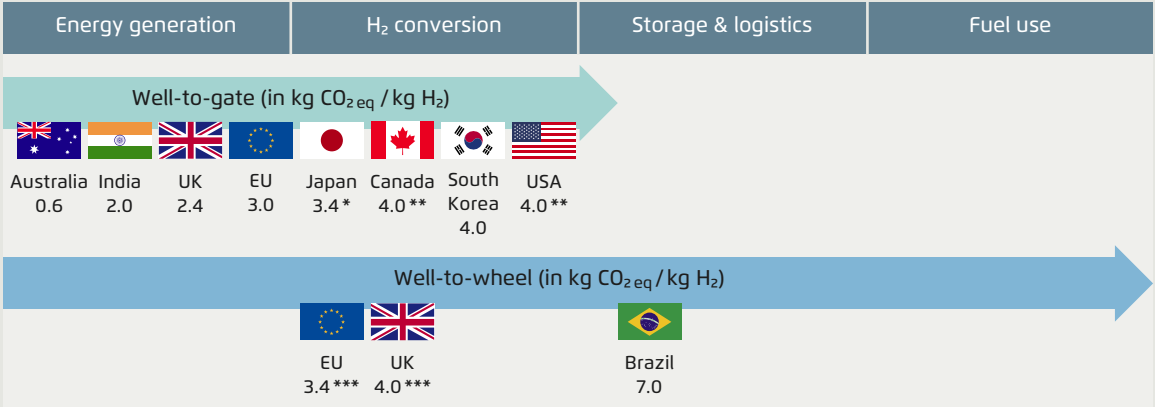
Energy generation | $H_2$ conversion | Storage & logistics | Fuel use

Well-to-gate (in kg $CO_{2\,eq}$ / kg $H_2$)

Australia 0.6
India 2.0
UK 2.4
EU 3.0
Japan 3.4 *
Canada 4.0 **
South Korea 4.0
USA 4.0 **

Well-to-wheel (in kg $CO_{2\,eq}$ / kg $H_2$)

EU 3.4 ***
UK 4.0 ***
Brazil 7.0